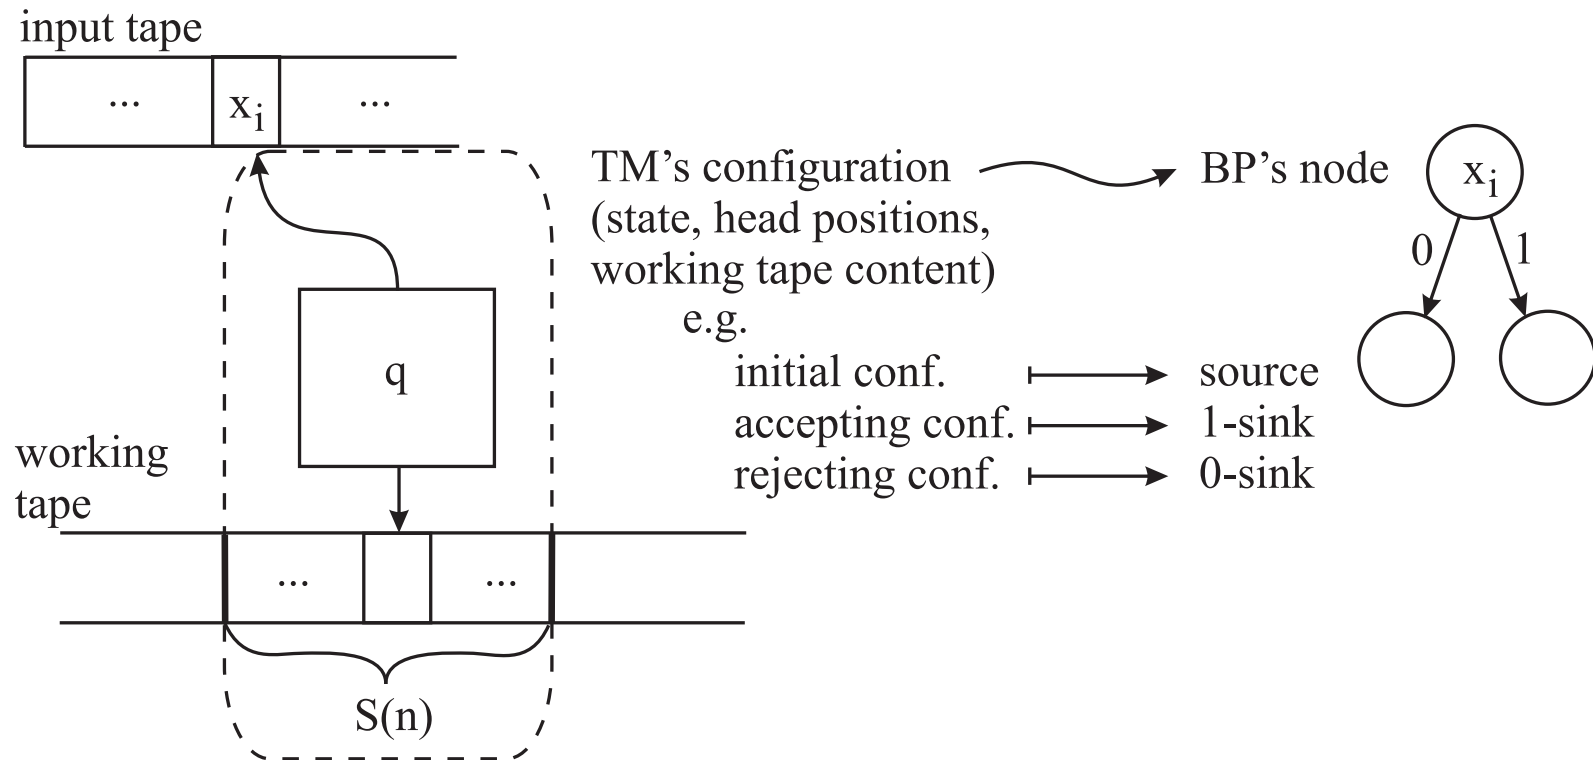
input tape

...

$x_i$

...

TM's configuration (state, head positions, working tape content)

BP's node

$x_i$

0

1

q

e.g.

initial conf. ⟼ source

accepting conf. ⟼ 1-sink

rejecting conf. ⟼ 0-sink

working tape

...

...

S(n)